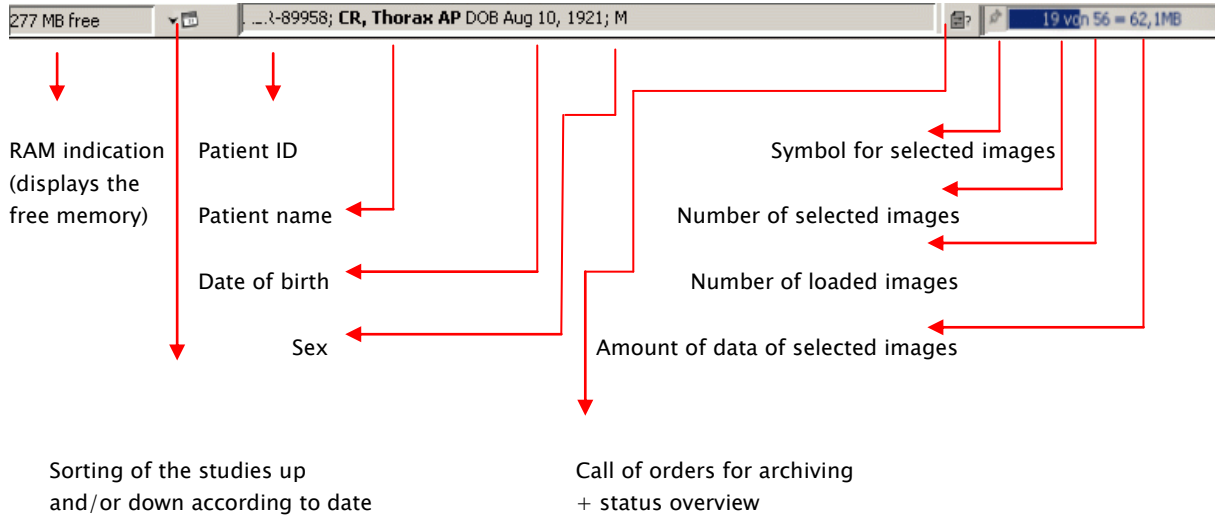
277 MB free

...-89958; **CR, Thorax AP** DOB Aug 10, 1921; M

19 von 56 = 62,1MB

RAM indication (displays the free memory)

Patient ID

Patient name

Date of birth

Sex

Symbol for selected images

Number of selected images

Number of loaded images

Amount of data of selected images

Sorting of the studies up and/or down according to date

Call of orders for archiving + status overview